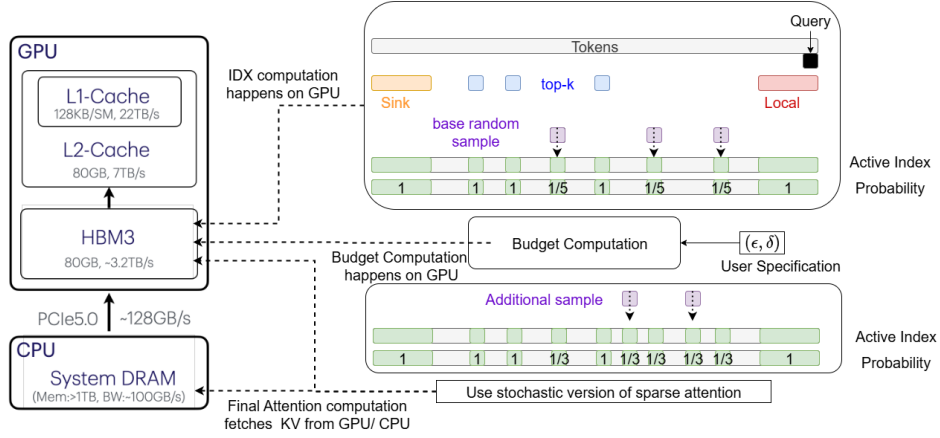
GPU

L1-Cache
128KB/SM, 22TB/s

L2-Cache
80GB, 7TB/s

HBM3
80GB, ~3.2TB/s

PCIe5.0 ~128GB/s

CPU

System DRAM
(Mem:>1TB, BW:~100GB/s)

IDX computation happens on GPU

Query

Tokens

Sink

top-k

Local

base random sample

Active Index

| 1 | 1 | 1 | 1/5 | 1/5 | 1/5 | 1 |
|---|---|---|---|---|---|---|

Probability

Budget Computation

$(\epsilon, \delta)$

User Specification

Budget Computation happens on GPU

Additional sample

Active Index

| 1 | 1 | 1 | 1/3 | 1/3 | 1/3 | 1/3 | 1/3 | 1 |
|---|---|---|---|---|---|---|---|---|

Probability

Use stochastic version of sparse attention

Final Attention computation fetches KV from GPU/ CPU